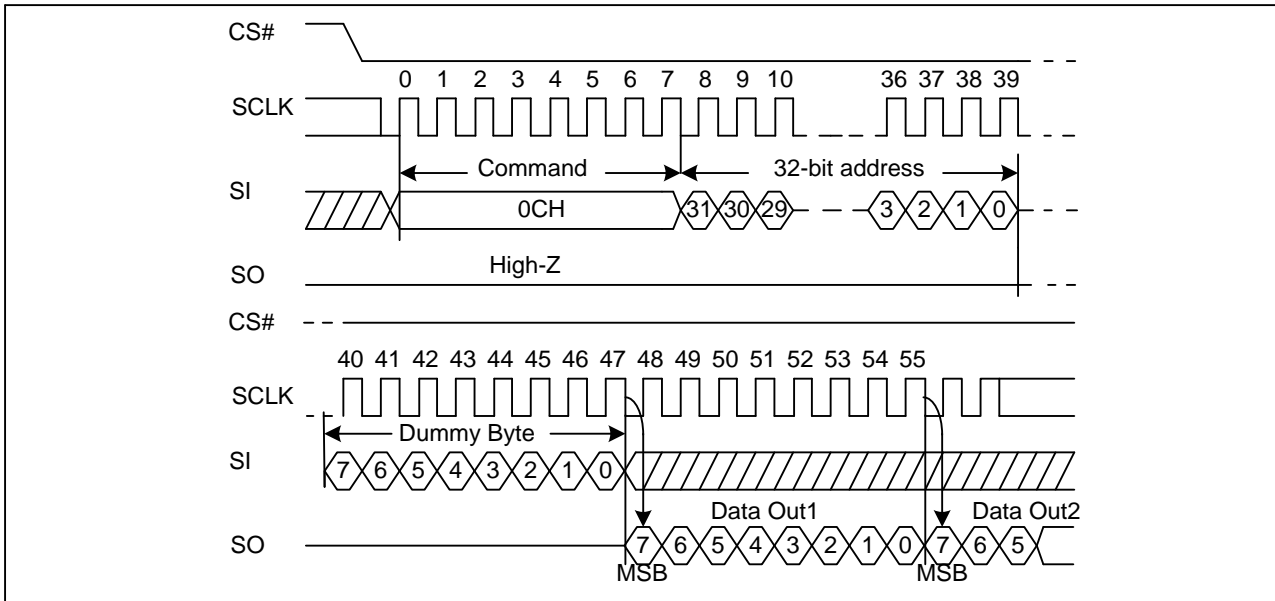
CS#

0 1 2 3 4 5 6 7 8 9 10 36 37 38 39

SCLK

Command

32-bit address

SI

0CH

31 30 29 3 2 1 0

SO

High-Z

CS#

40 41 42 43 44 45 46 47 48 49 50 51 52 53 54 55

SCLK

Dummy Byte

SI

7 6 5 4 3 2 1 0

Data Out1

Data Out2

SO

7 6 5 4 3 2 1 0 7 6 5

MSB

MSB